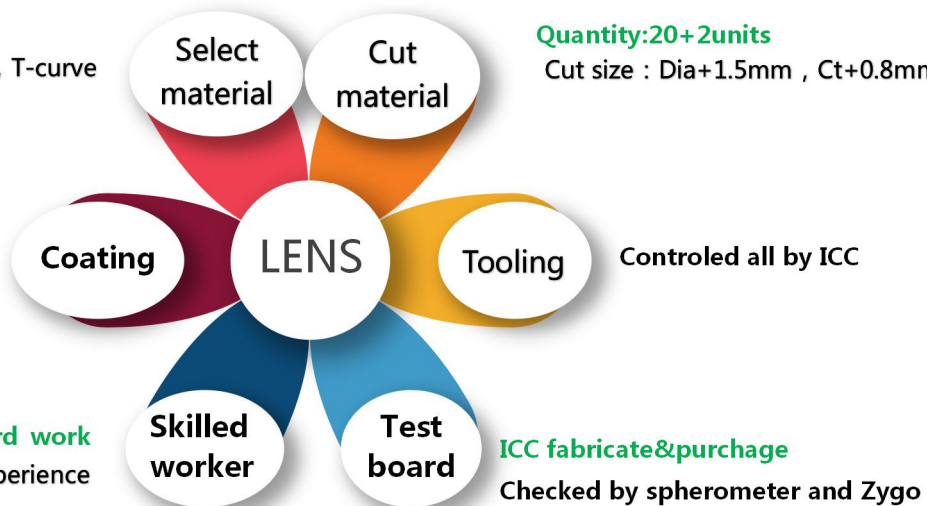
, T-curve

Select material

Cut material

Quantity:20+2units

Cut size：Dia+1.5mm，Ct+0.8mm

Coating

LENS

Tooling

Controled all by ICC

rd work

perience

Skilled worker

Test board

ICC fabricate&purchage

Checked by spherometer and Zygo